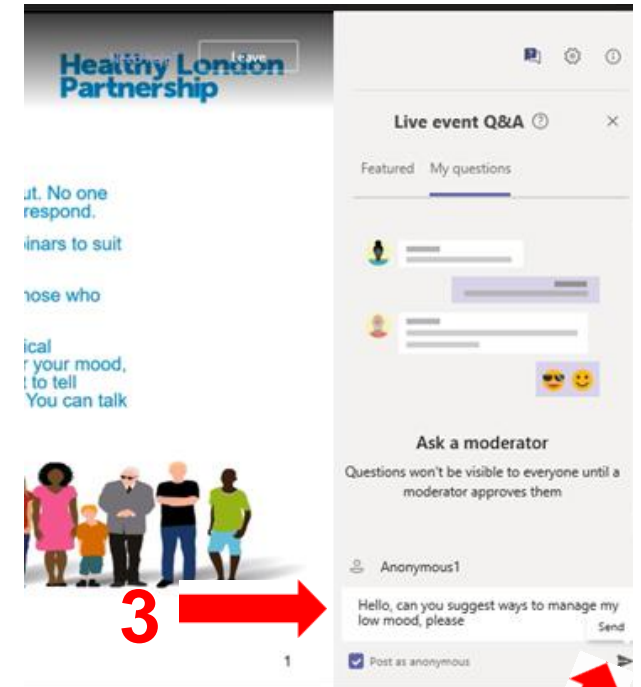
Healthy London Partnership

Leave

ut. No one respond.

oinars to suit

hose who

ical r your mood, t to tell You can talk

1

Live event Q&A

Featured My questions

Ask a moderator

Questions won't be visible to everyone until a moderator approves them

Anonymous1

3

Hello, can you suggest ways to manage my low mood, please

Send

Post as anonymous